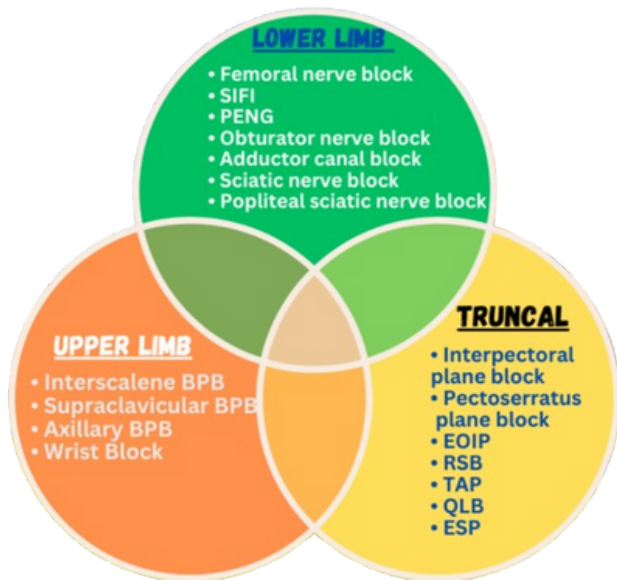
LOWER LIMB
• Femoral nerve block
• SIFI
• PENG
• Obturator nerve block
• Adductor canal block
• Sciatic nerve block
• Popliteal sciatic nerve block

UPPER LIMB
• Interscalene BPB
• Supraclavicular BPB
• Axillary BPB
• Wrist Block

TRUNCAL
• Interpectoral plane block
• Pectoserratus plane block
• EOIP
• RSB
• TAP
• QLB
• ESP